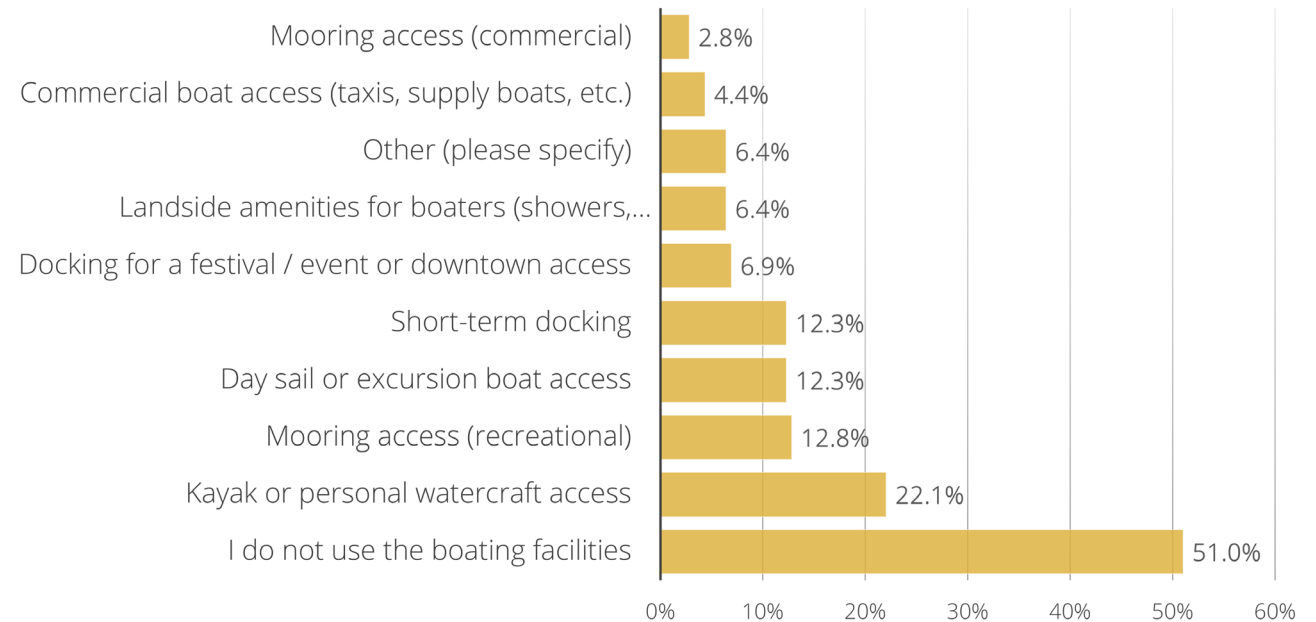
| | |
|---|---|
| Mooring access (commercial) | 2.8% |
| Commercial boat access (taxis, supply boats, etc.) | 4.4% |
| Other (please specify) | 6.4% |
| Landside amenities for boaters (showers,... | 6.4% |
| Docking for a festival / event or downtown access | 6.9% |
| Short-term docking | 12.3% |
| Day sail or excursion boat access | 12.3% |
| Mooring access (recreational) | 12.8% |
| Kayak or personal watercraft access | 22.1% |
| I do not use the boating facilities | 51.0% |

0% 10% 20% 30% 40% 50% 60%